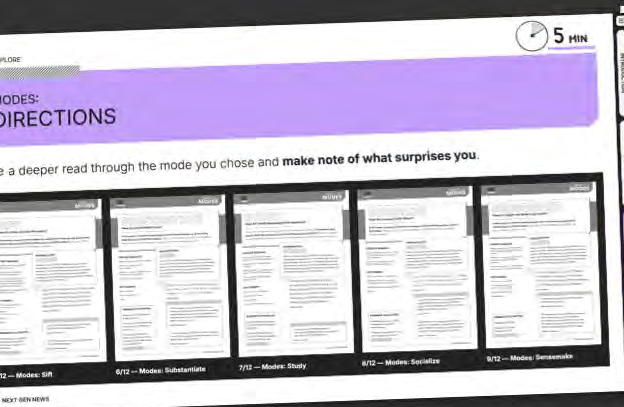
XPLORE

5 MIN

MODES:
DIRECTIONS

e a deeper read through the mode you chose and **make note of what surprises you**.

MODES

MODES

MODES

MODES

MODES

/12 — Modes: Sift

6/12 — Modes: Substantiate

7/12 — Modes: Study

8/12 — Modes: Socialize

9/12 — Modes: Sensemake

NEXT GEN NEWS